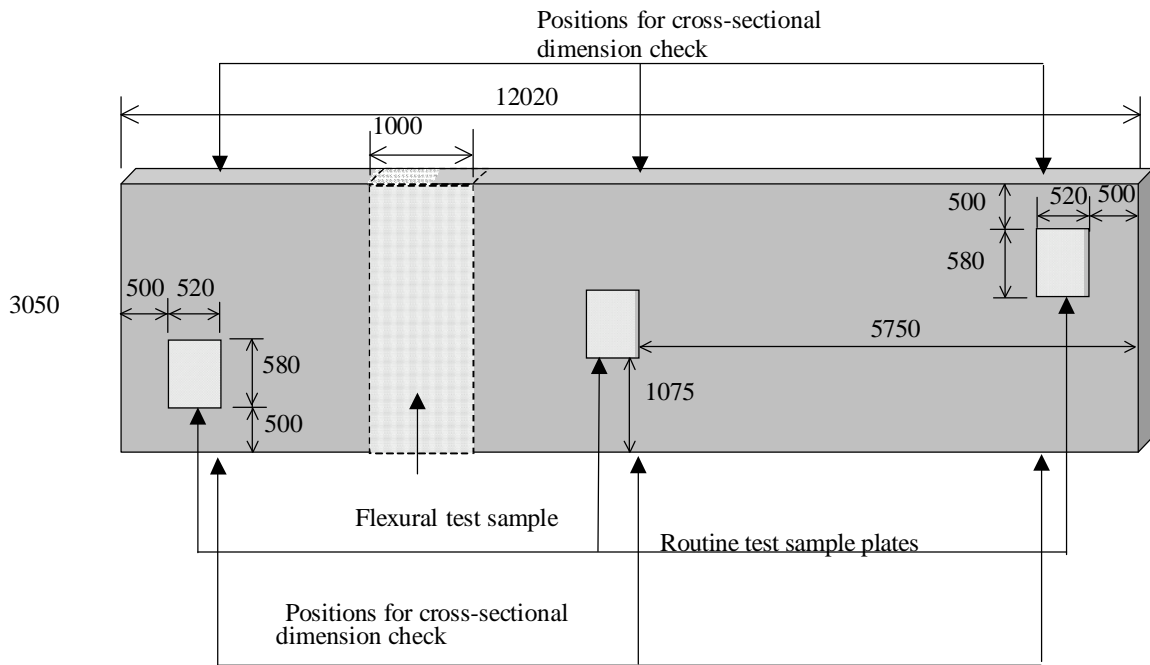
Positions for cross-sectional dimension check

12020

1000

500

520

500

580

3050

500

520

5750

580

1075

500

Flexural test sample

Routine test sample plates

Positions for cross-sectional dimension check